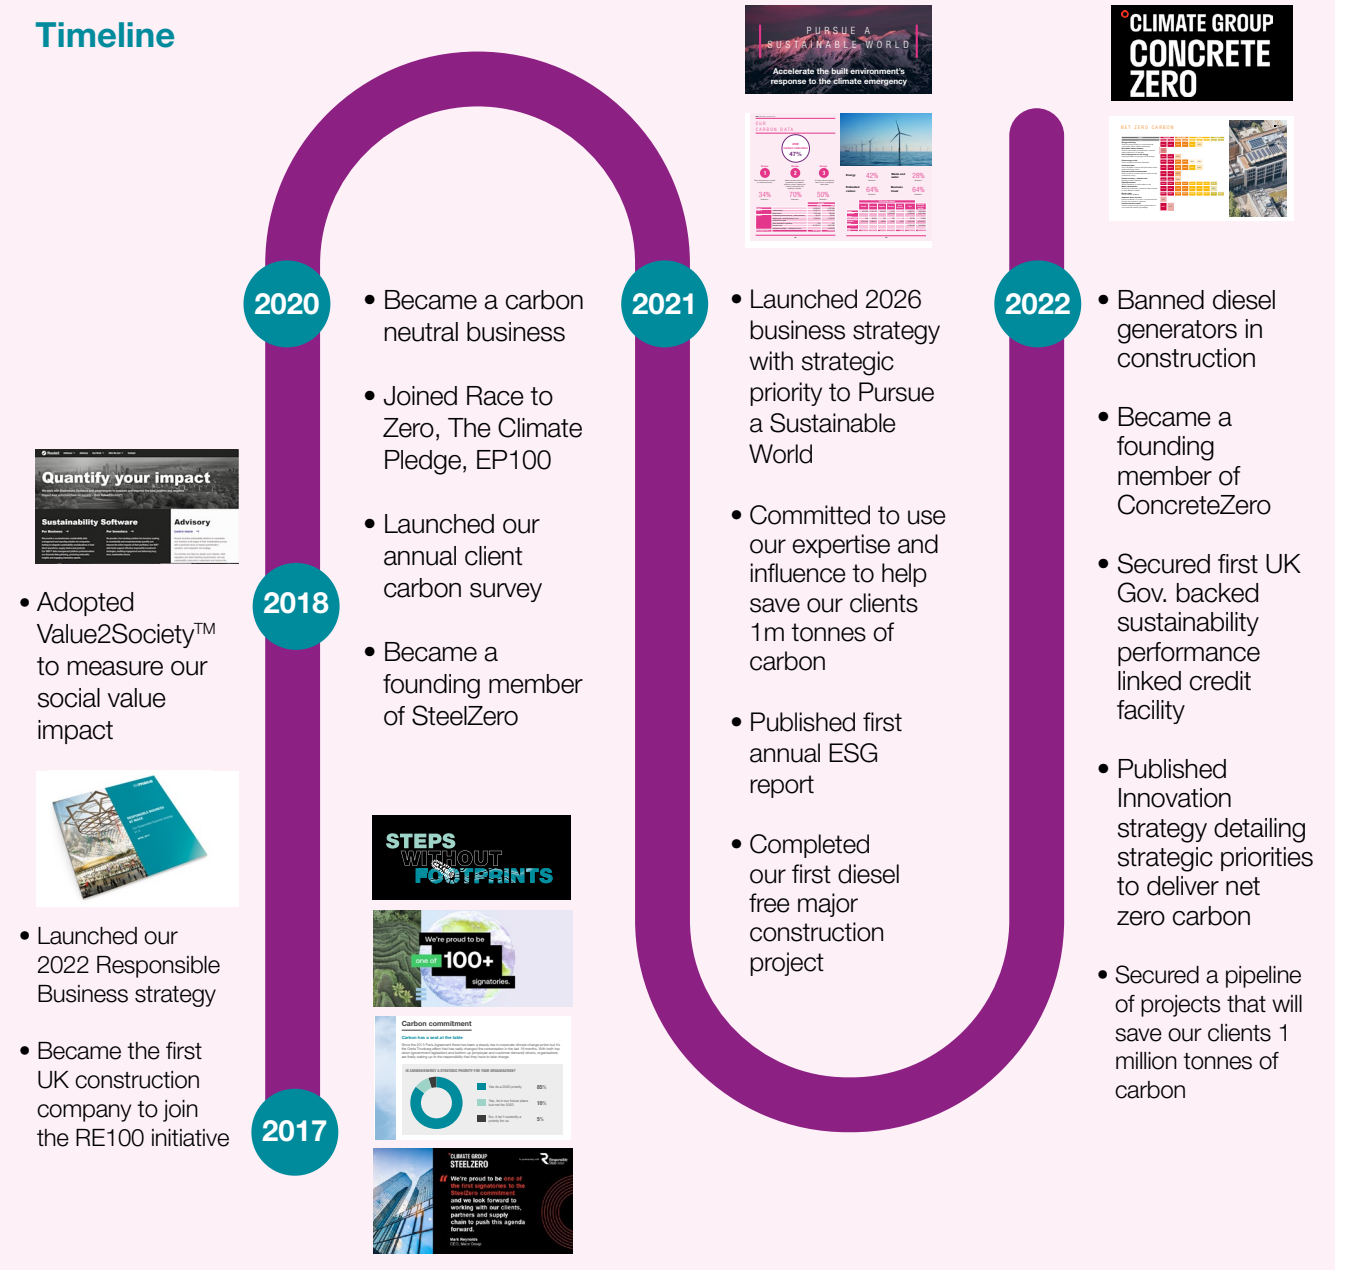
Timeline

2020

- Became a carbon neutral business
- Joined Race to Zero, The Climate Pledge, EP100
- Launched our annual client carbon survey
- Became a founding member of SteelZero

PURSUE A SUSTAINABLE WORLD

Accelerate the built environment's response to the climate emergency

2021

- Launched 2026 business strategy with strategic priority to Pursue a Sustainable World
- Committed to use our expertise and influence to help save our clients 1m tonnes of carbon
- Published first annual ESG report
- Completed our first diesel free major construction project

CLIMATE GROUP CONCRETE ZERO

2022

- Banned diesel generators in construction
- Became a founding member of ConcreteZero
- Secured first UK Gov. backed sustainability performance linked credit facility
- Published Innovation strategy detailing strategic priorities to deliver net zero carbon
- Secured a pipeline of projects that will save our clients 1 million tonnes of carbon

Quantify your impact

Sustainability Software

Advisory

2018

- Adopted Value2Society™ to measure our social value impact
- Launched our 2022 Responsible Business strategy
- Became the first UK construction company to join the RE100 initiative

2017

STEPS WITHOUT FOOTPRINTS

We're proud to be one of 100+ signatories.

Carbon commitment

CLIMATE GROUP STEELZERO

We're proud to be one of the first signatories to the SteelZero commitment and we look forward to working with our clients, partners and supply chain to push this agenda forward.